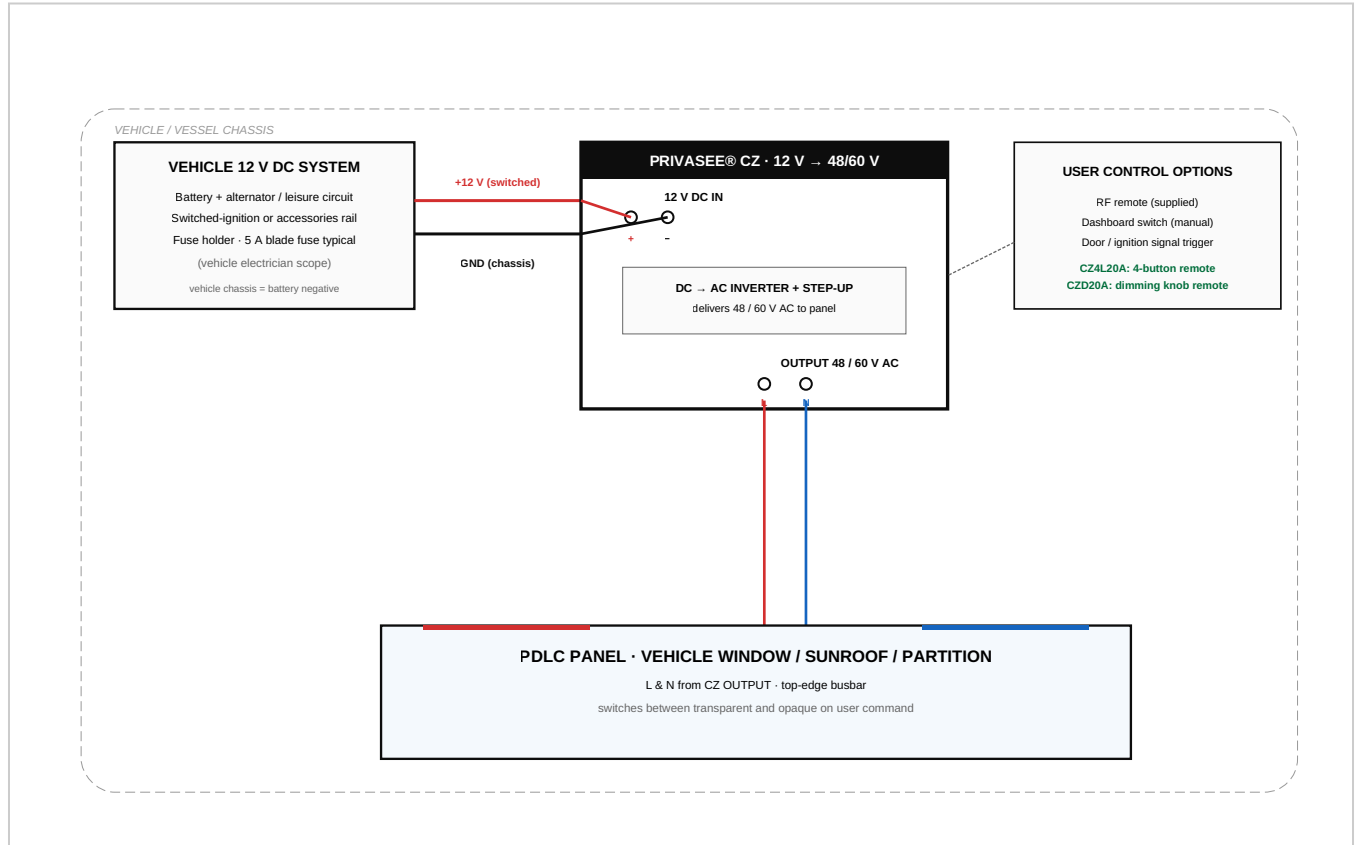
VEHICLE / VESSEL CHASSIS

VEHICLE 12 V DC SYSTEM

Battery + alternator / leisure circuit

Switched-ignition or accessories rail

Fuse holder · 5 A blade fuse typical

(vehicle electrician scope)

vehicle chassis = battery negative

+12 V (switched)

GND (chassis)

PRIVASEE® CZ · 12 V → 48/60 V

12 V DC IN

+ -

DC → AC INVERTER + STEP-UP

delivers 48 / 60 V AC to panel

OUTPUT 48 / 60 V AC

L N

USER CONTROL OPTIONS

RF remote (supplied)

Dashboard switch (manual)

Door / ignition signal trigger

CZ4L20A: 4-button remote

CZD20A: dimming knob remote

PDLC PANEL · VEHICLE WINDOW / SUNROOF / PARTITION

L & N from CZ OUTPUT · top-edge busbar

switches between transparent and opaque on user command